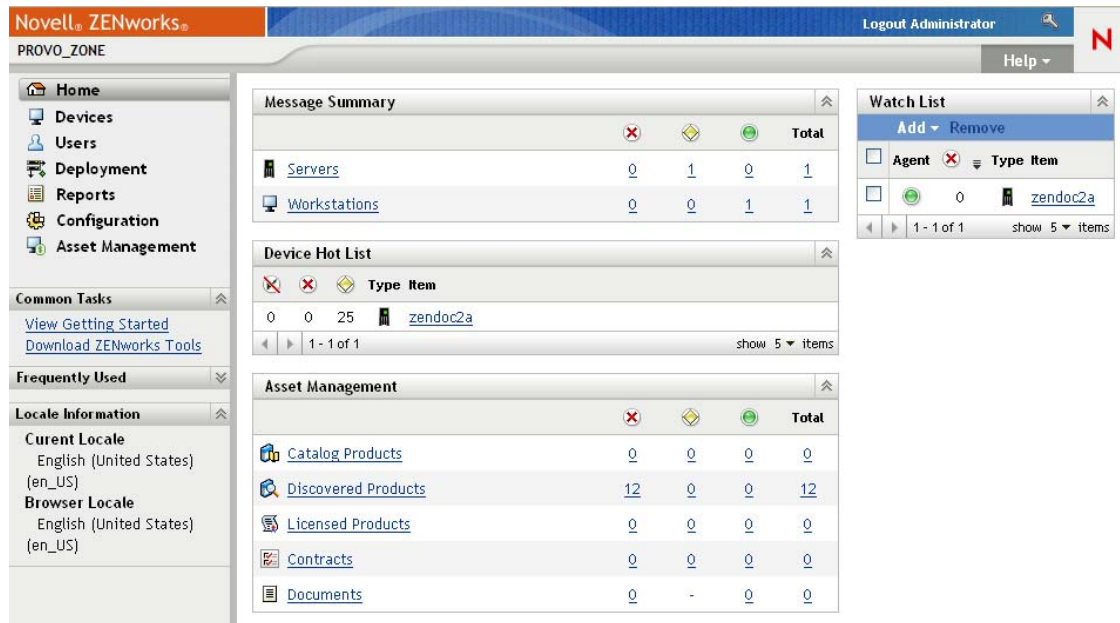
Novell® ZENworks®

Logout Administrator

N

PROVO_ZONE

Help ▾

Home
Devices
Users
Deployment
Reports
Configuration
Asset Management

Common Tasks
View Getting Started
Download ZENworks Tools

Frequently Used

Locale Information
Curent Locale
English (United States) (en_US)
Browser Locale
English (United States) (en_US)

Message Summary

| | | | | Total |
|---|---|---|---|---|
| Servers | 0 | 1 | 0 | 1 |
| Workstations | 0 | 0 | 1 | 1 |

Device Hot List

| | | | Type | Item |
|---|---|---|---|---|
| 0 | 0 | 25 | | zendoc2a |

1 - 1 of 1 show 5 ▾ items

Asset Management

| | | | | Total |
|---|---|---|---|---|
| Catalog Products | 0 | 0 | 0 | 0 |
| Discovered Products | 12 | 0 | 0 | 12 |
| Licensed Products | 0 | 0 | 0 | 0 |
| Contracts | 0 | 0 | 0 | 0 |
| Documents | 0 | - | 0 | 0 |

Watch List
Add ▾ Remove

| | Agent | | Type | Item |
|---|---|---|---|---|
| | | 0 | | zendoc2a |

1 - 1 of 1 show 5 ▾ items